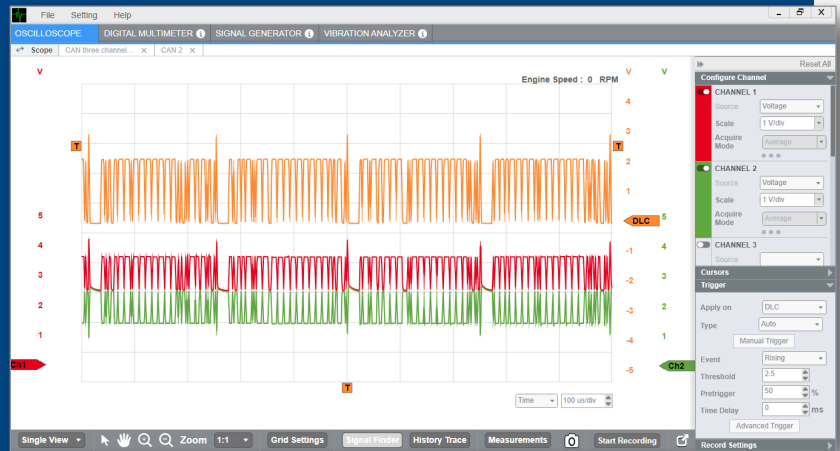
File Setting Help

OSCILLOSCOPE | DIGITAL MULTIMETER | SIGNAL GENERATOR | VIBRATION ANALYZER

Scope | CAN three channel... × | CAN 2 ×

Reset All

V

Engine Speed : 0 RPM

V V

4
3
2
1
5 DLC 5
4 -1 4
3 -2 3
2 -3 2
1 -4 1
Ch1 -5 Ch2

T T T

Time | 100 us/div

Configure Channel

CHANNEL 1
Source Voltage
Scale 1 V/div
Acquire Mode Average

CHANNEL 2
Source Voltage
Scale 1 V/div
Acquire Mode Average

CHANNEL 3
Source

Cursors

Trigger
Apply on DLC
Type Auto
Manual Trigger
Event Rising
Threshold 2.5
Pretrigger 50 %
Time Delay 0 ms
Advanced Trigger

Record Settings

Single View | Zoom 1:1 | Grid Settings | Signal Finder | History Trace | Measurements | Start Recording